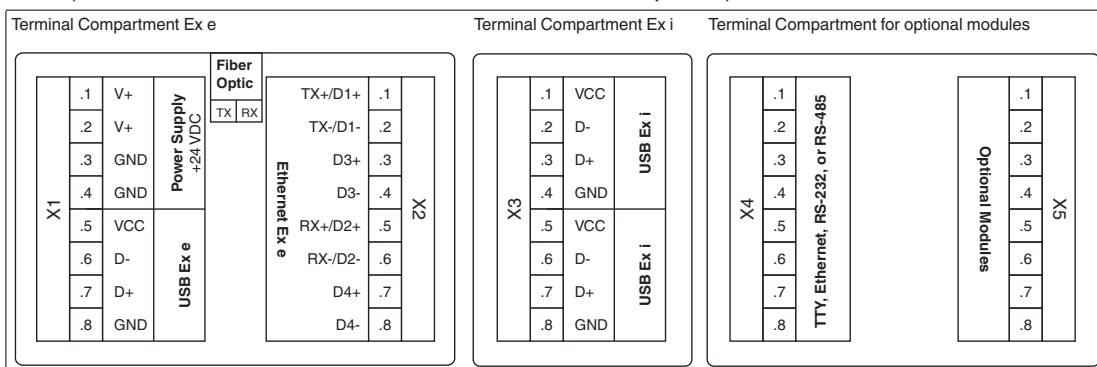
Terminal Compartment Ex e

Terminal Compartment Ex i

Terminal Compartment for optional modules

X1

| .1 | V+ | Power Supply +24 VDC |
|---|---|---|
| .2 | V+ | |
| .3 | GND | |
| .4 | GND | |
| .5 | VCC | USB Ex e |
| .6 | D- | |
| .7 | D+ | |
| .8 | GND | |

Fiber Optic
TX RX

| Ethernet Ex e | TX+/D1+ | .1 |
|---|---|---|
| | TX-/D1- | .2 |
| | D3+ | .3 |
| | D3- | .4 |
| | RX+/D2+ | .5 |
| | RX-/D2- | .6 |
| | D4+ | .7 |
| | D4- | .8 |

X2

X3

| .1 | VCC | USB Ex i |
|---|---|---|
| .2 | D- | |
| .3 | D+ | |
| .4 | GND | |
| .5 | VCC | USB Ex i |
| .6 | D- | |
| .7 | D+ | |
| .8 | GND | |

X4

| .1 | TTY, Ethernet, RS-232, or RS-485 |
|---|---|
| .2 | |
| .3 | |
| .4 | |
| .5 | |
| .6 | |
| .7 | |
| .8 | |

| Optional Modules | .1 |
|---|---|
| | .2 |
| | .3 |
| | .4 |
| | .5 |
| | .6 |
| | .7 |
| | .8 |

X5